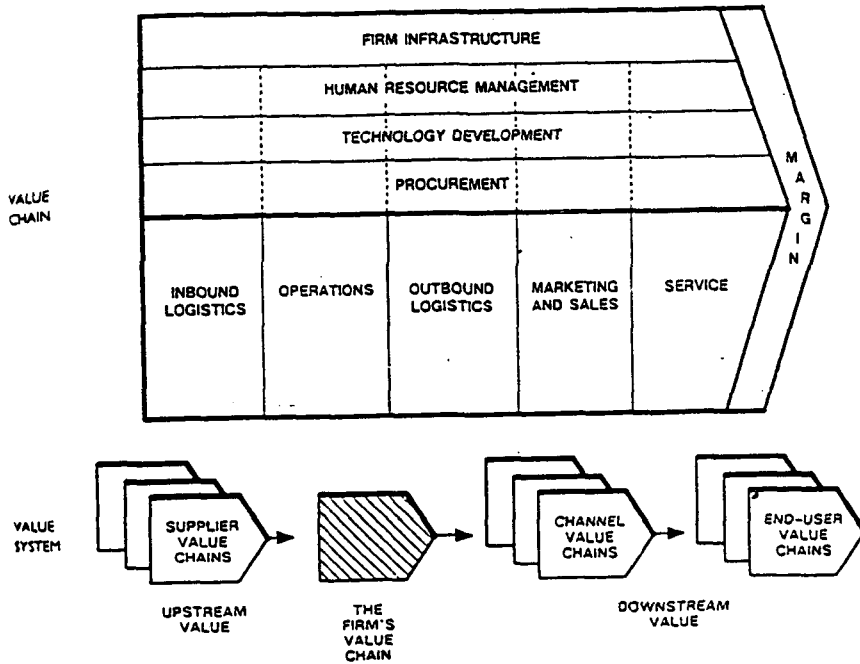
VALUE CHAIN

FIRM INFRASTRUCTURE

HUMAN RESOURCE MANAGEMENT

TECHNOLOGY DEVELOPMENT

PROCUREMENT

INBOUND LOGISTICS

OPERATIONS

OUTBOUND LOGISTICS

MARKETING AND SALES

SERVICE

MARGIN

VALUE SYSTEM

SUPPLIER VALUE CHAINS

UPSTREAM VALUE

THE FIRM'S VALUE CHAIN

CHANNEL VALUE CHAINS

END-USER VALUE CHAINS

DOWNSTREAM VALUE